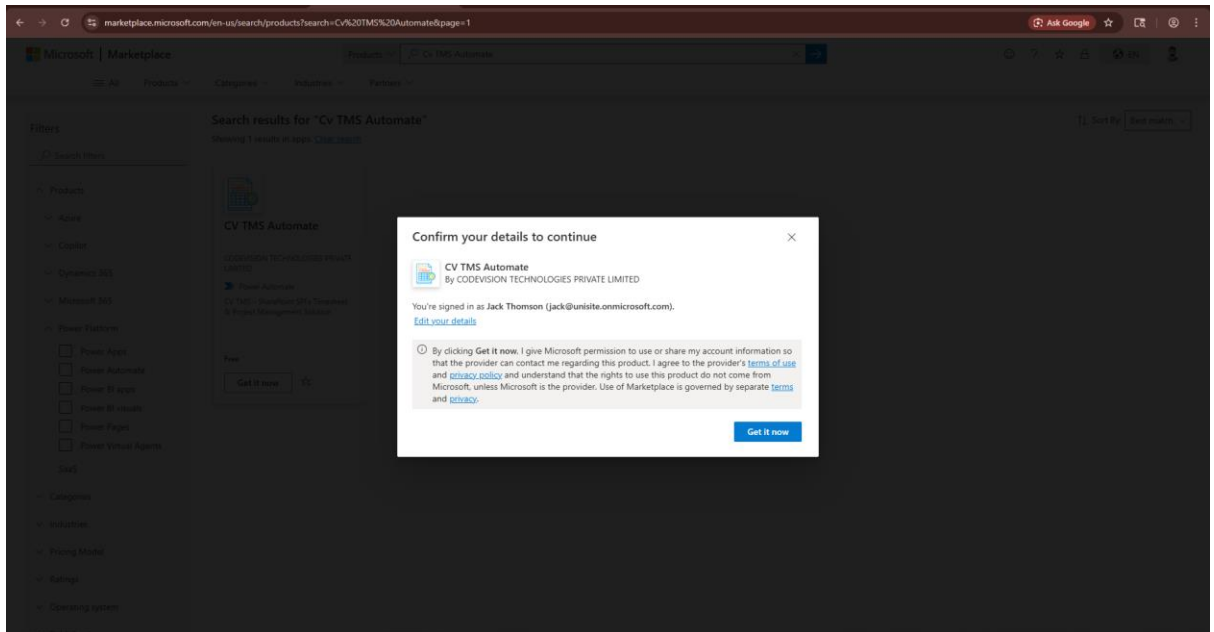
marketplace.microsoft.com/en-us/search/products?search=Cv%20TMS%20Automate&page=1

Ask Google

Microsoft | Marketplace

Products | Cv TMS Automate

All Products Categories Industries Partners

Filters

Search filters

Products

Azure

Copilot

Dynamics 365

Microsoft 365

Power Platform

Power Apps

Power Automate

Power BI apps

Power BI visuals

Power Pages

Power Virtual Agents

SaaS

Categories

Industries

Pricing Model

Ratings

Operating system

Search results for "Cv TMS Automate"

Showing 1 results in apps. Clear search

Sort By: Best match

CV TMS Automate

CODEVISION TECHNOLOGIES PRIVATE LIMITED

Power Automate

CV TMS - Simplified SPFx Timesheet & Project Management Solution

Free

Get it now

Confirm your details to continue

CV TMS Automate
By CODEVISION TECHNOLOGIES PRIVATE LIMITED

You're signed in as Jack Thomson (jack@unisite.onmicrosoft.com).

Edit your details

By clicking Get it now, I give Microsoft permission to use or share my account information so that the provider can contact me regarding this product. I agree to the provider's terms of use and privacy policy and understand that the rights to use this product do not come from Microsoft, unless Microsoft is the provider. Use of Marketplace is governed by separate terms and privacy.

Get it now